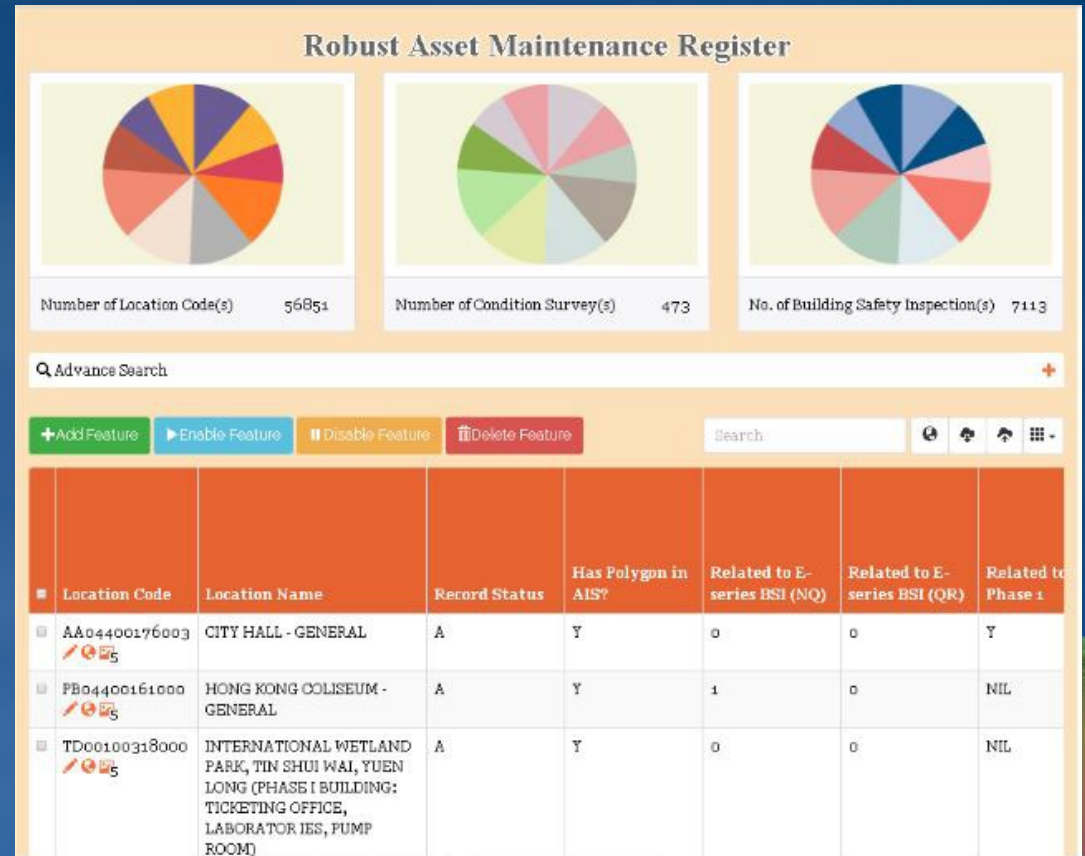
Robust Asset Maintenance Register

Number of Location Code(s) 56851

Number of Condition Survey(s) 473

No. of Building Safety Inspection(s) 7113

Advance Search

+Add Feature

▶Enable Feature

Disable Feature

Delete Feature

Search

| | Location Code | Location Name | Record Status | Has Polygon in AIS? | Related to E-series BSI (NQ) | Related to E-series BSI (QR) | Related to Phase 1 |
|---|---|---|---|---|---|---|---|
| | AA04400176003 5 | CITY HALL - GENERAL | A | Y | 0 | 0 | Y |
| | PB04400161000 5 | HONG KONG COLISEUM - GENERAL | A | Y | 1 | 0 | NIL |
| | TD00100318000 5 | INTERNATIONAL WETLAND PARK, TIN SHUI WAI, YUEN LONG (PHASE I BUILDING: TICKETING OFFICE, LABORATOR IES, PUMP ROOM) | A | Y | 0 | 0 | NIL |